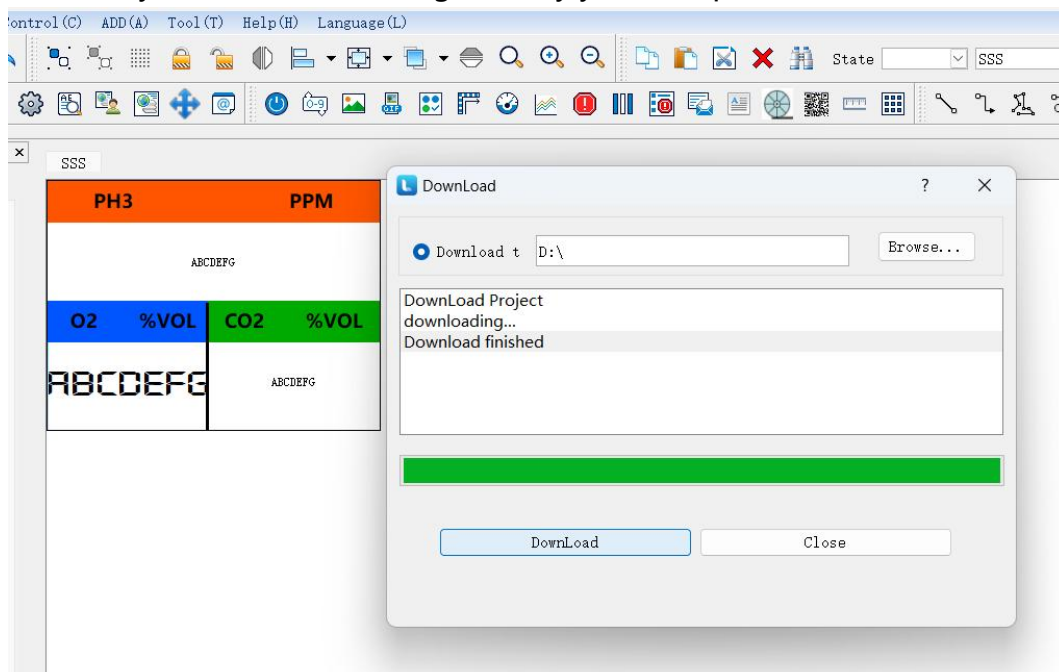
Control(C) ADD(A) Tool(T) Help(H) Language(L)

State SSS

SSS

PH3 PPM

ABCDEFG

O2 %VOL CO2 %VOL

ABCDEFG

ABCDEFG

DownLoad ? ×

Download t D:\ Browse...

DownLoad Project
downloading...
Download finished

DownLoad Close